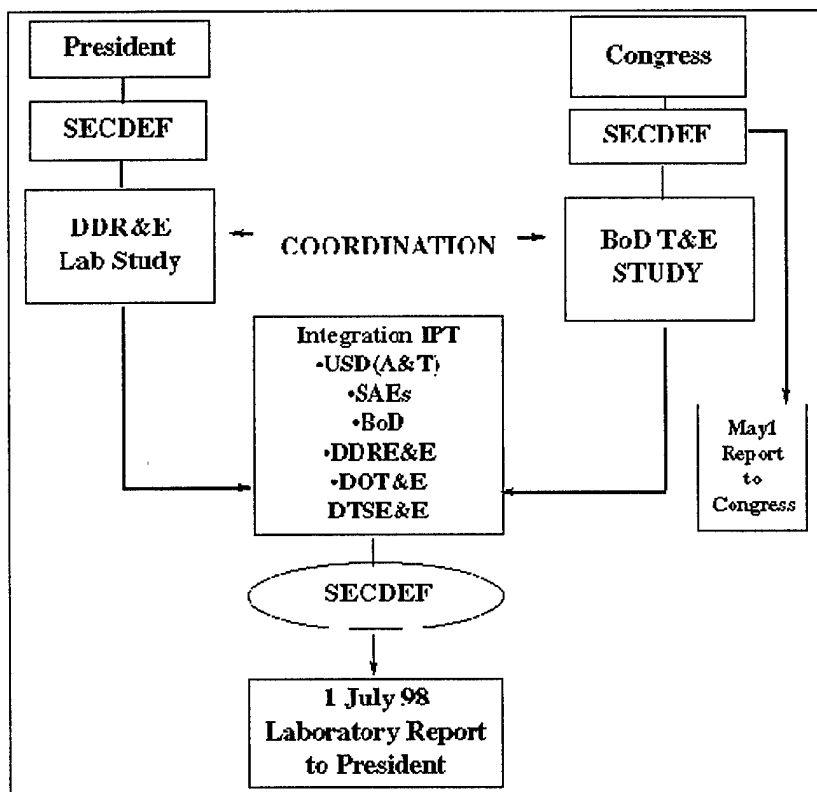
President

SECDEF

DDR&E
Lab Study

COORDINATION

Congress

SECDEF

BoD T&E
STUDY

Integration IPT
•USD(A&T)
•SAEs
•BoD
•DDRE&E
•DOT&E
DTSE&E

May1
Report
to
Congress

SECDEF

1 July 98
Laboratory Report
to President